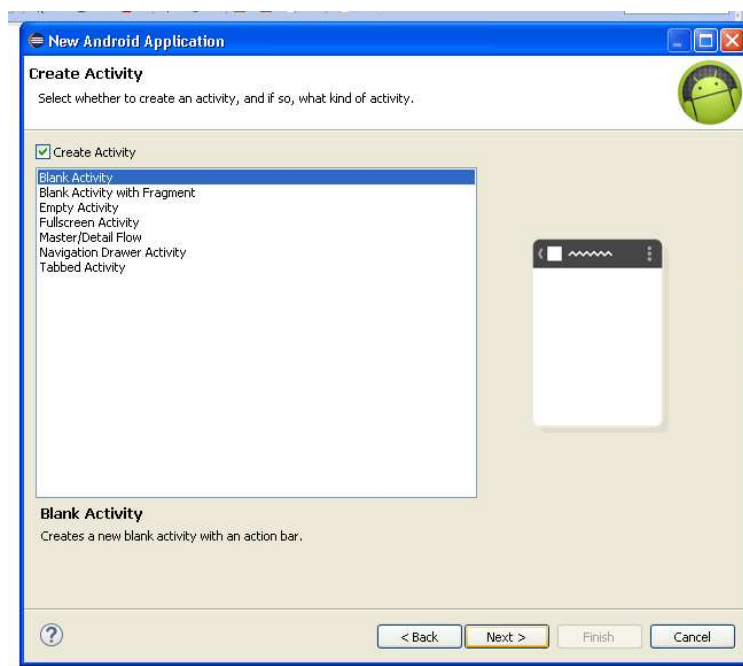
New Android Application

Create Activity

Select whether to create an activity, and if so, what kind of activity.

Create Activity

Blank Activity
Blank Activity with Fragment
Empty Activity
Fullscreen Activity
Master/Detail Flow
Navigation Drawer Activity
Tabbed Activity

Blank Activity

Creates a new blank activity with an action bar.

< Back
Next >
Finish
Cancel